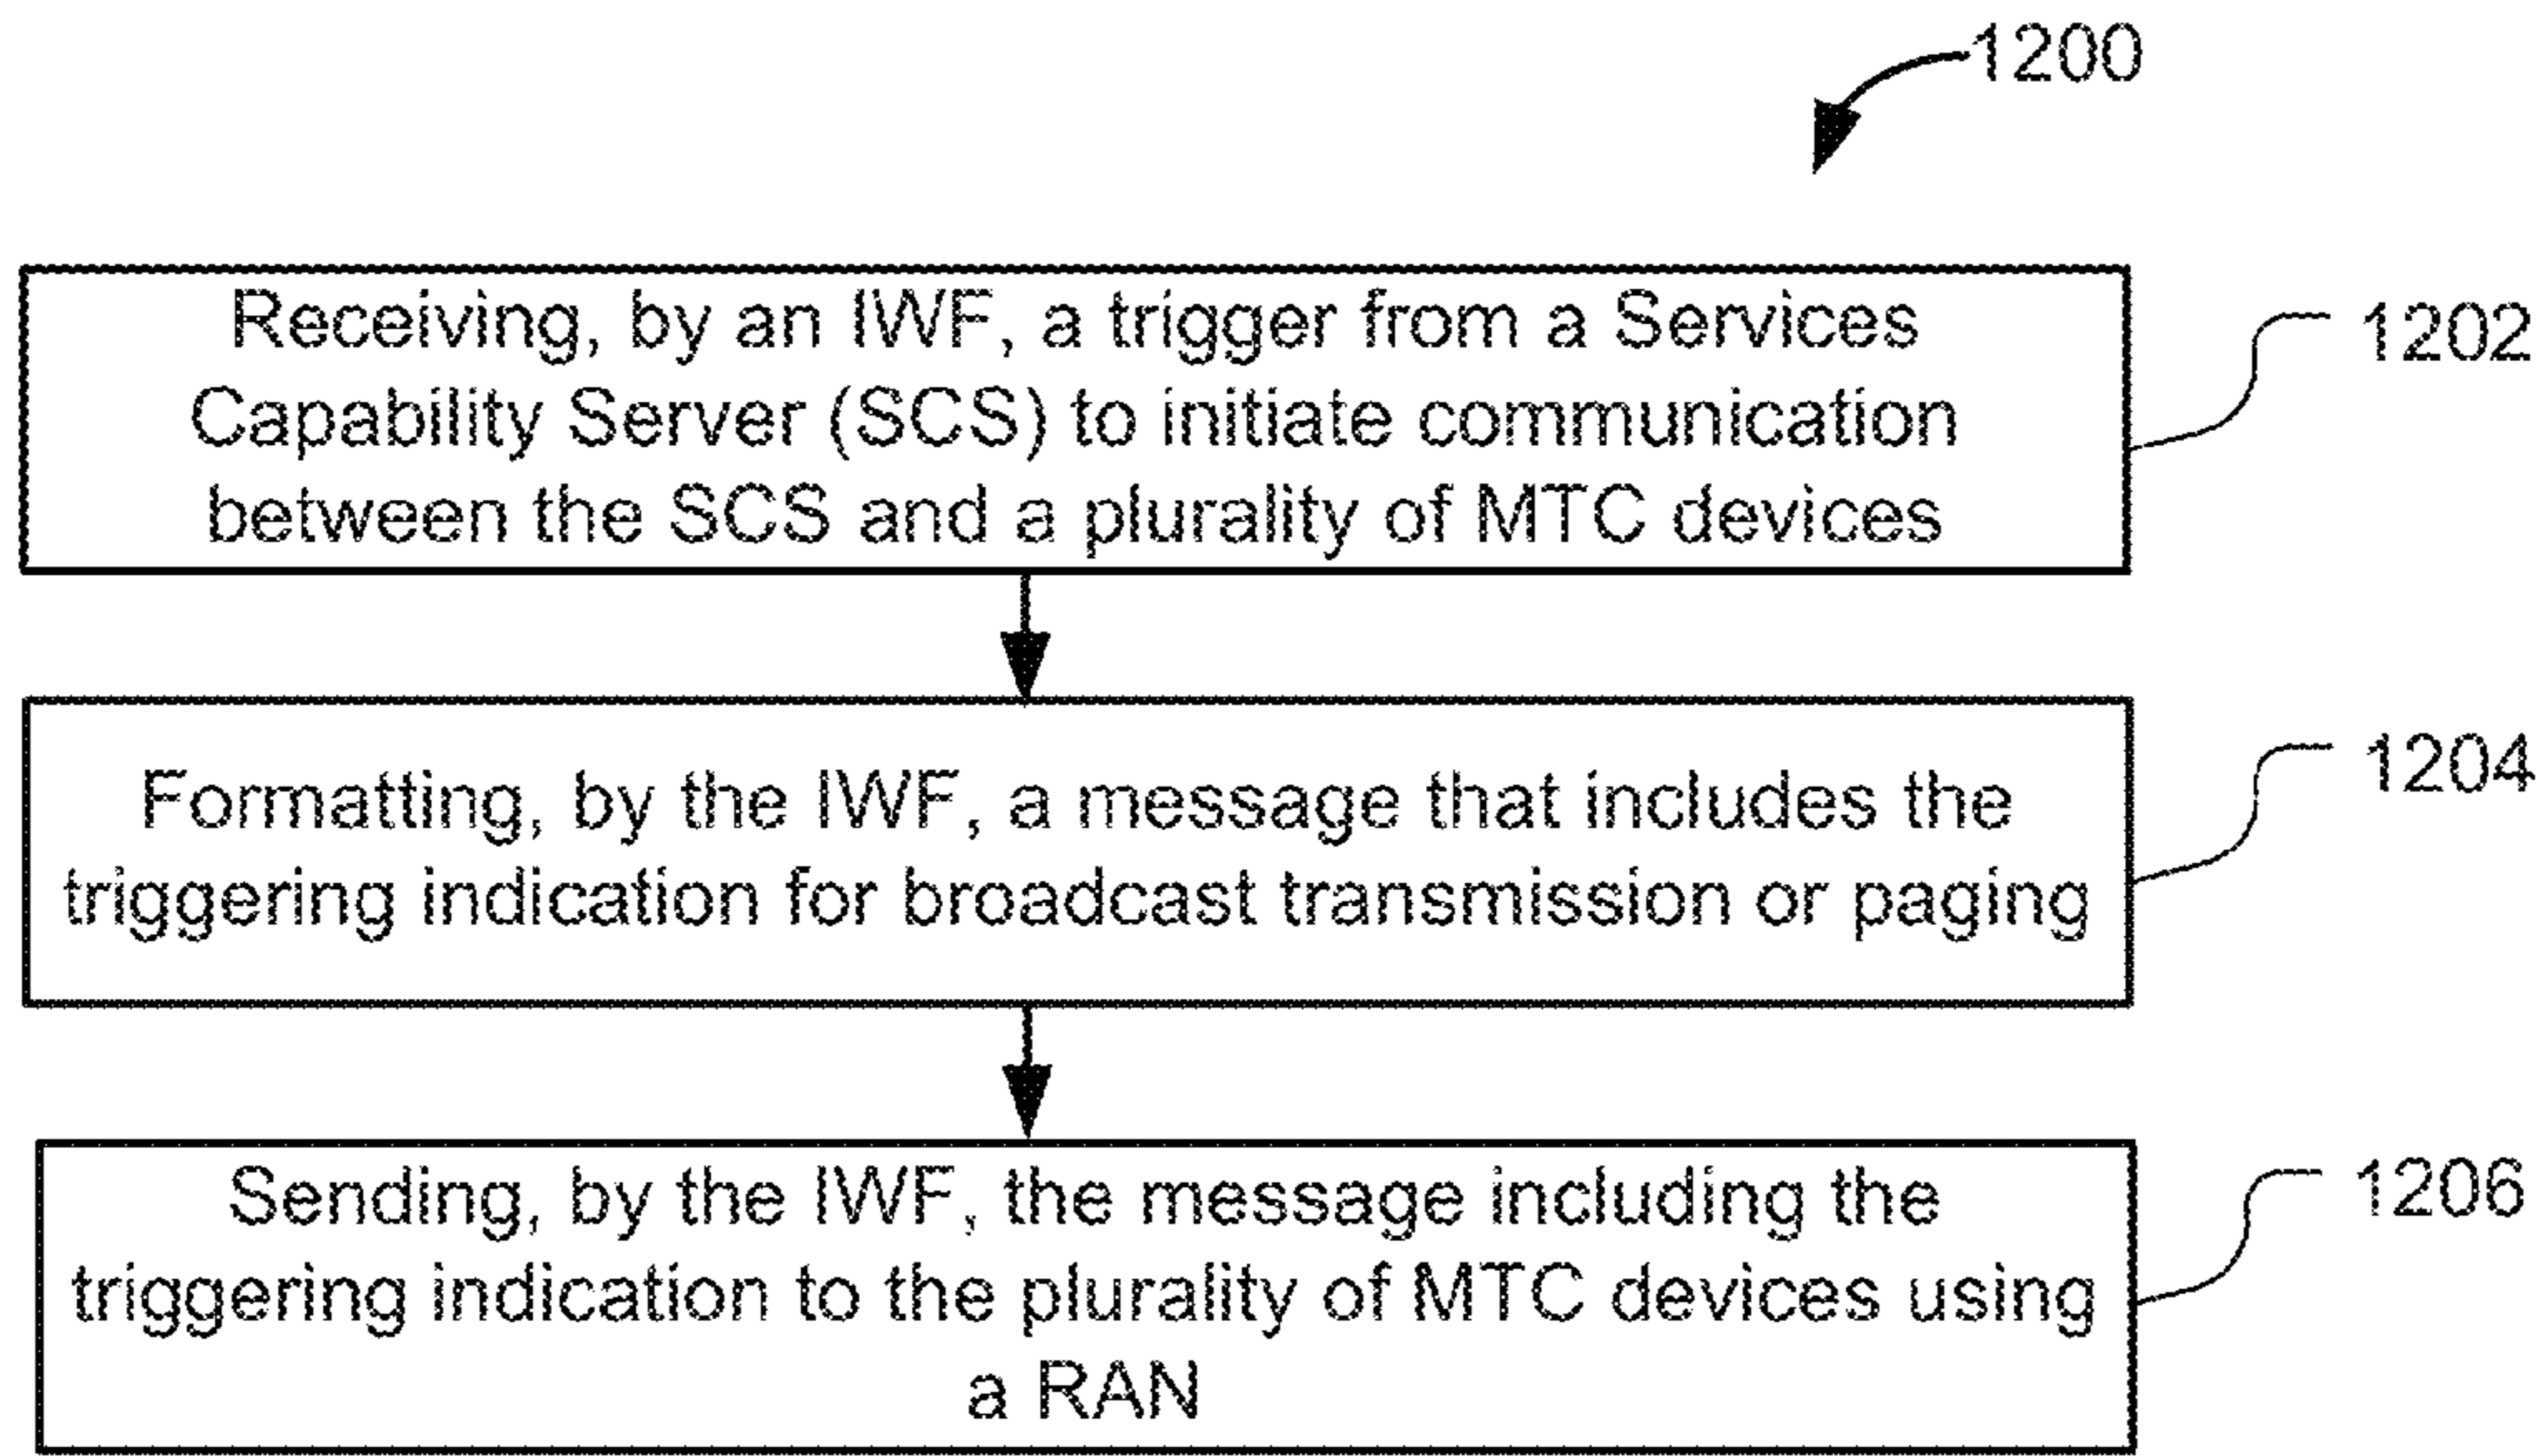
1200

Receiving, by an IWF, a trigger from a Services Capability Server (SCS) to initiate communication between the SCS and a plurality of MTC devices

1202

Formatting, by the IWF, a message that includes the triggering indication for broadcast transmission or paging

1204

Sending, by the IWF, the message including the triggering indication to the plurality of MTC devices using a RAN

1206